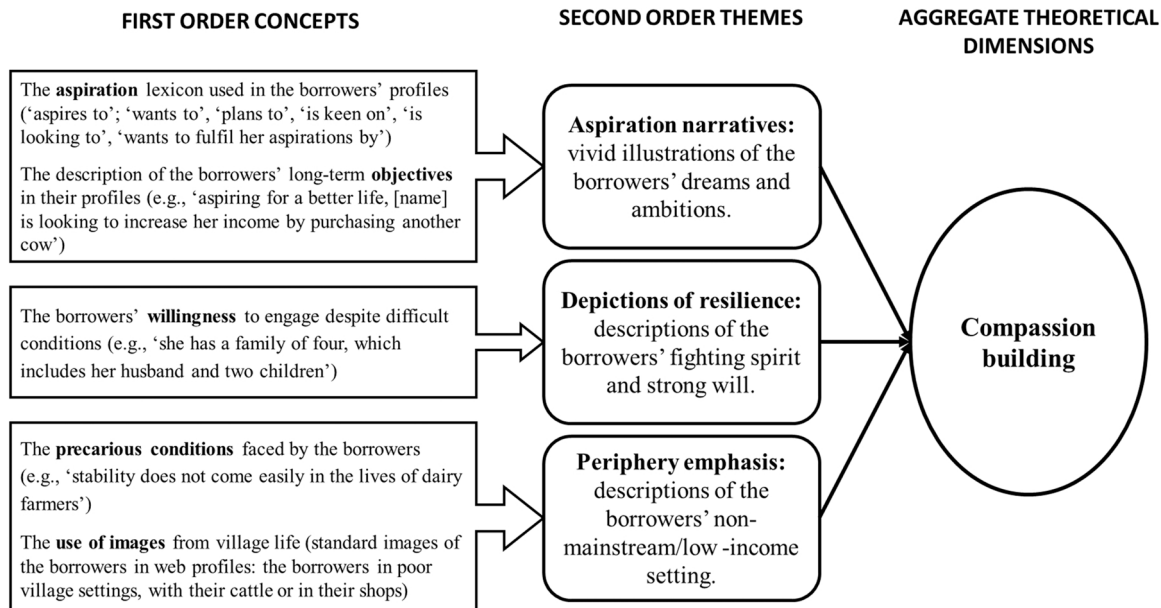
FIRST ORDER CONCEPTS

SECOND ORDER THEMES

AGGREGATE THEORETICAL DIMENSIONS

The **aspiration** lexicon used in the borrowers' profiles ('aspires to'; 'wants to', 'plans to', 'is keen on', 'is looking to', 'wants to fulfil her aspirations by')

The description of the borrowers' long-term **objectives** in their profiles (e.g., 'aspiring for a better life, [name] is looking to increase her income by purchasing another cow')

**Aspiration narratives:** vivid illustrations of the borrowers' dreams and ambitions.

The borrowers' **willingness** to engage despite difficult conditions (e.g., 'she has a family of four, which includes her husband and two children')

**Depictions of resilience:** descriptions of the borrowers' fighting spirit and strong will.

**Compassion building**

The **precarious conditions** faced by the borrowers (e.g., 'stability does not come easily in the lives of dairy farmers')

The **use of images** from village life (standard images of the borrowers in web profiles: the borrowers in poor village settings, with their cattle or in their shops)

**Periphery emphasis:** descriptions of the borrowers' non-mainstream/low -income setting.